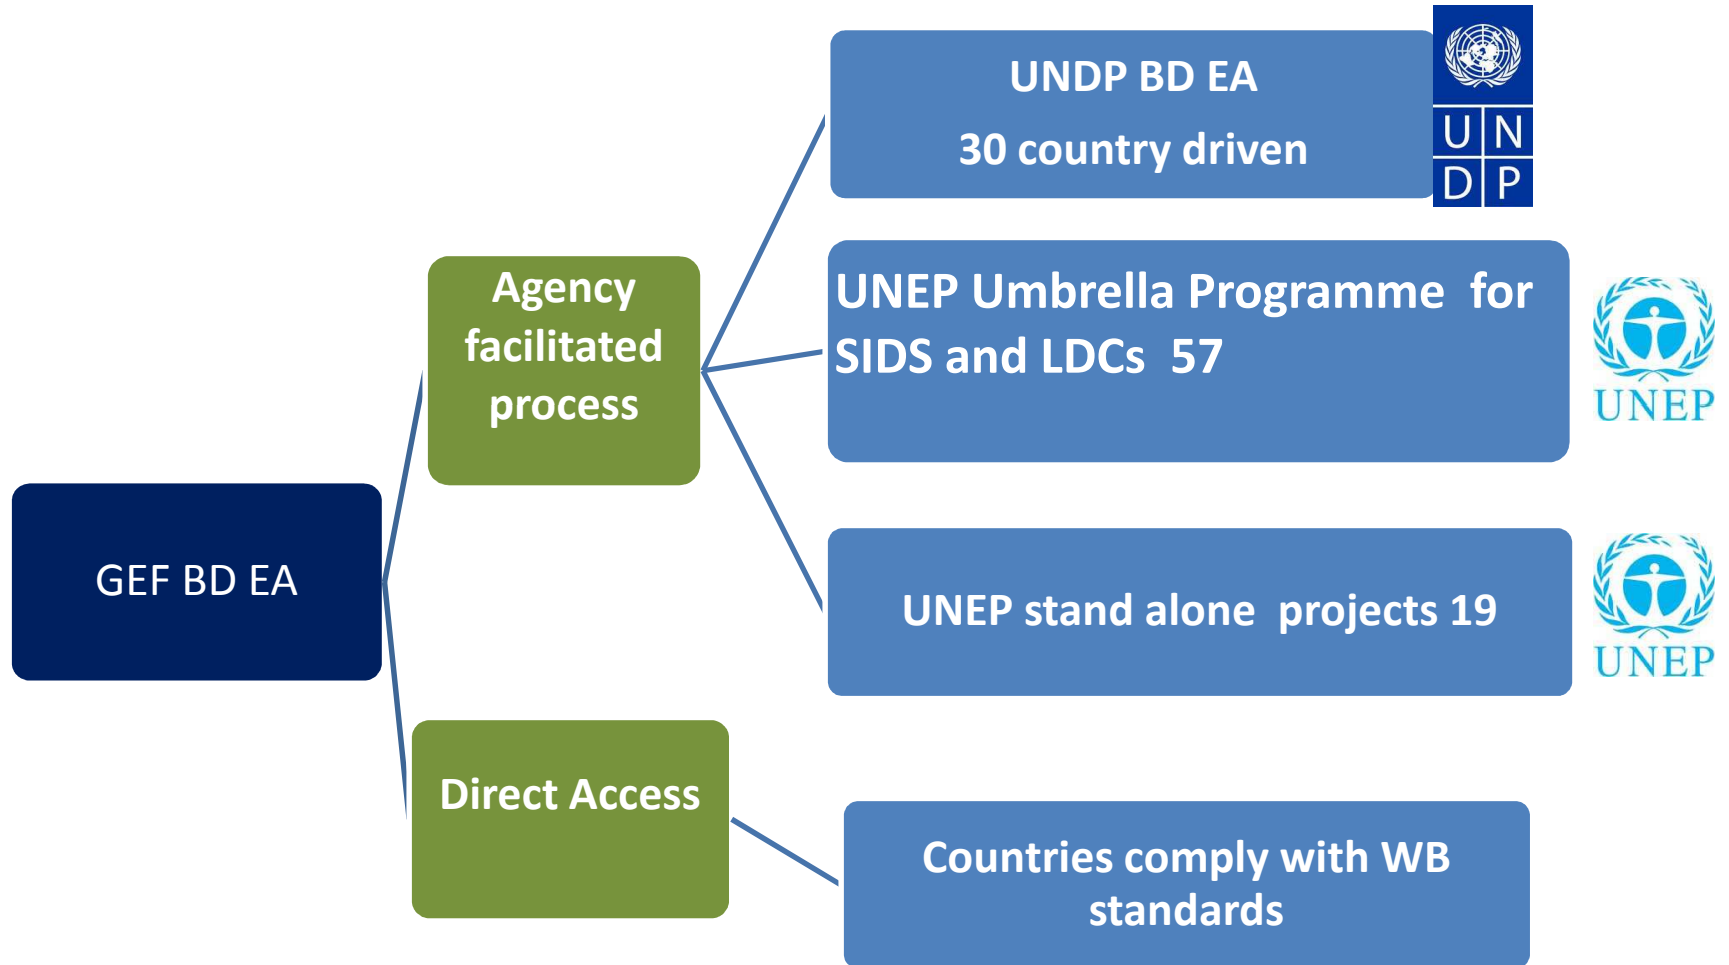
GEF BD EA

Agency facilitated process

UNDP BD EA

30 country driven

U N
D P

UNEP Umbrella Programme for SIDS and LDCs 57

UNEP

UNEP stand alone projects 19

UNEP

Direct Access

Countries comply with WB standards